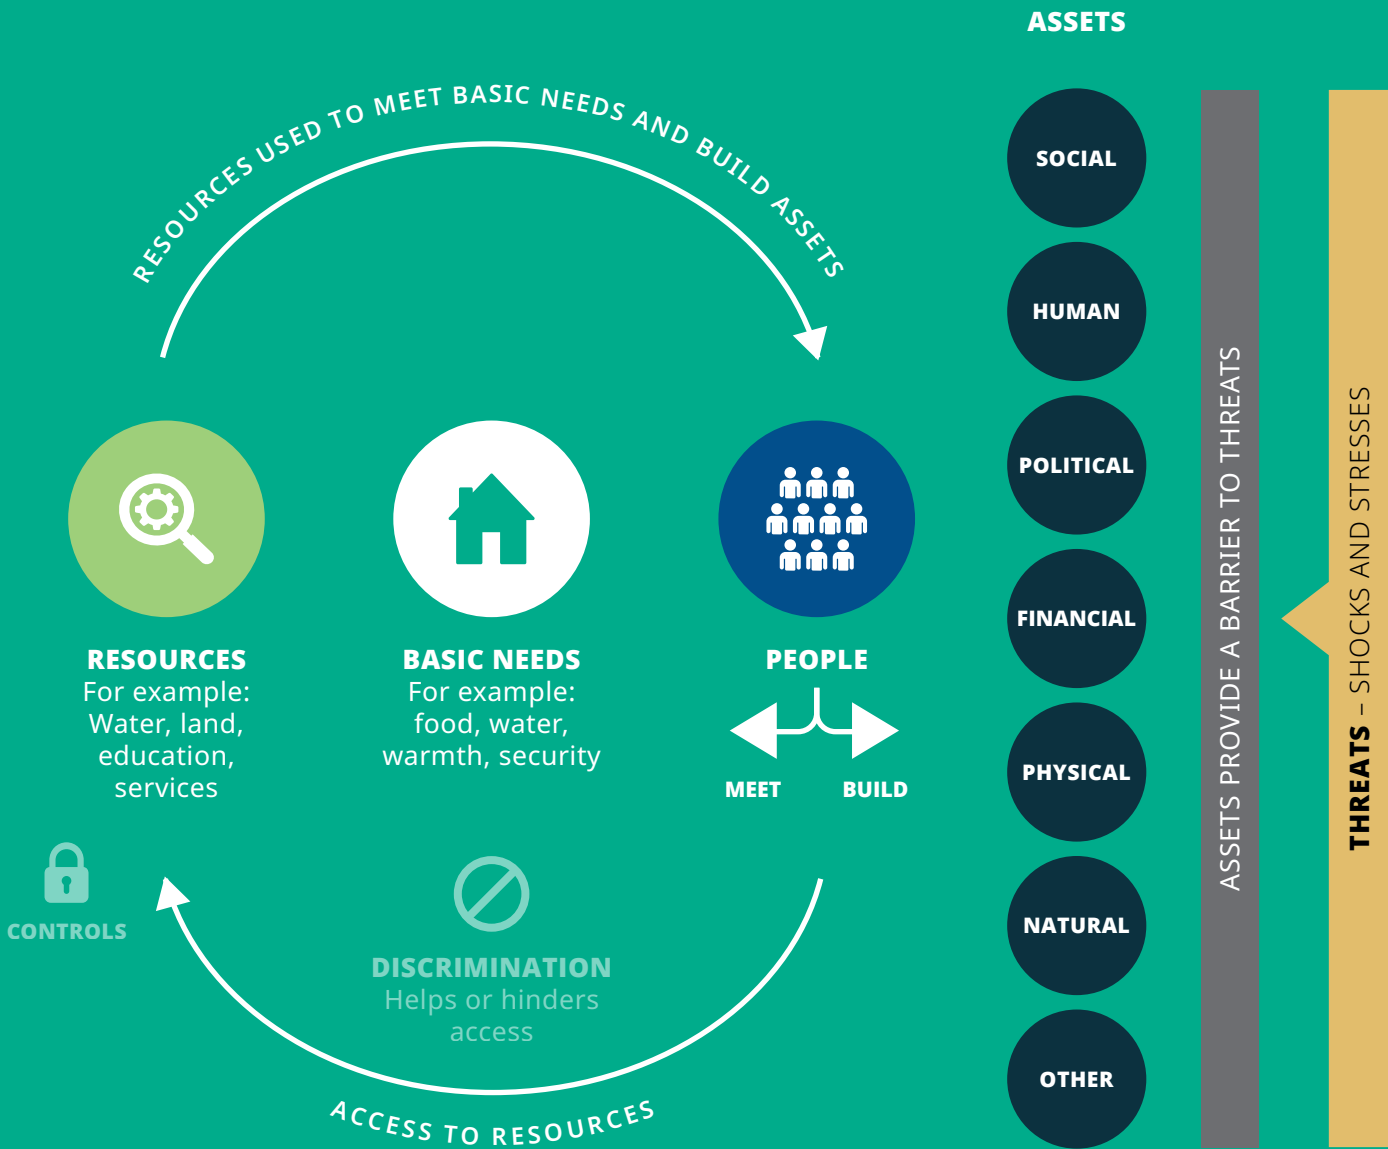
RESOURCES USED TO MEET BASIC NEEDS AND BUILD ASSETS

RESOURCES
For example:
Water, land, education, services

BASIC NEEDS
For example:
food, water, warmth, security

PEOPLE

MEET

BUILD

CONTROLS

DISCRIMINATION
Helps or hinders access

ACCESS TO RESOURCES

ASSETS

SOCIAL

HUMAN

POLITICAL

FINANCIAL

PHYSICAL

NATURAL

OTHER

ASSETS PROVIDE A BARRIER TO THREATS

THREATS – SHOCKS AND STRESSES